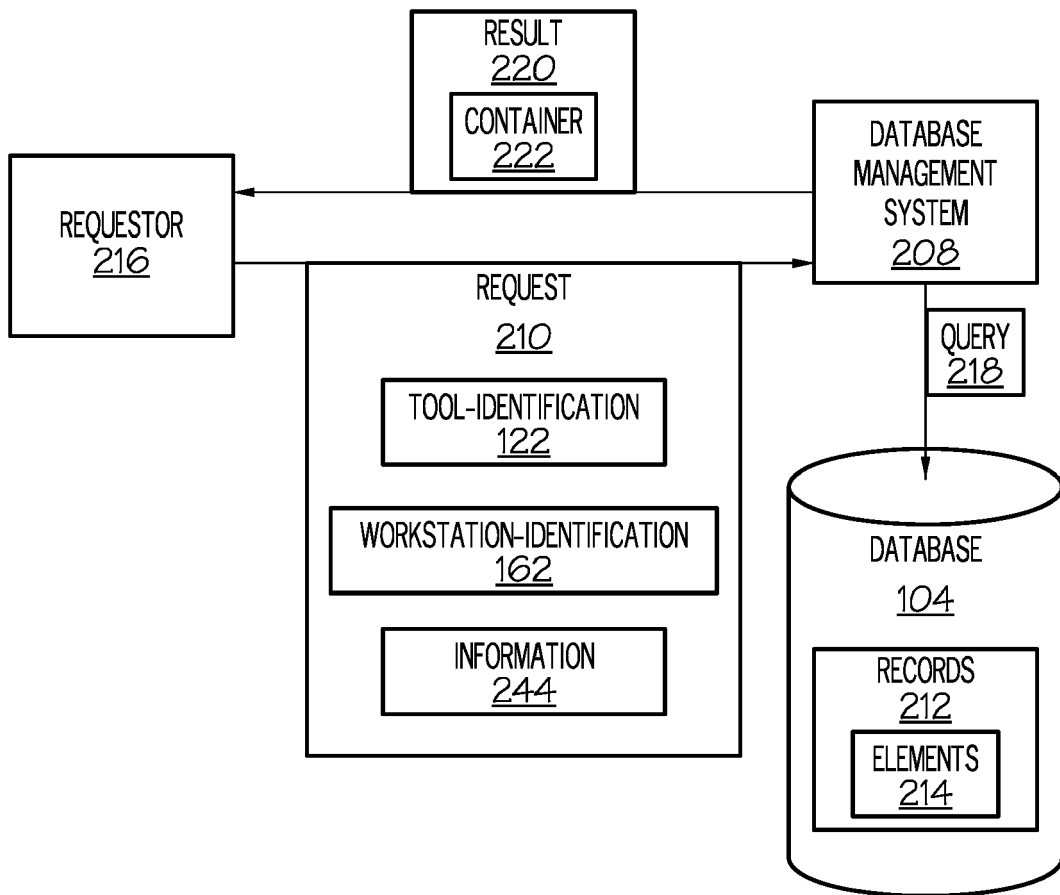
RESULT
220

CONTAINER
222

DATABASE
MANAGEMENT
SYSTEM
208

REQUESTOR
216

REQUEST
210

TOOL-IDENTIFICATION
122

WORKSTATION-IDENTIFICATION
162

INFORMATION
244

QUERY
218

DATABASE
104

RECORDS
212

ELEMENTS
214